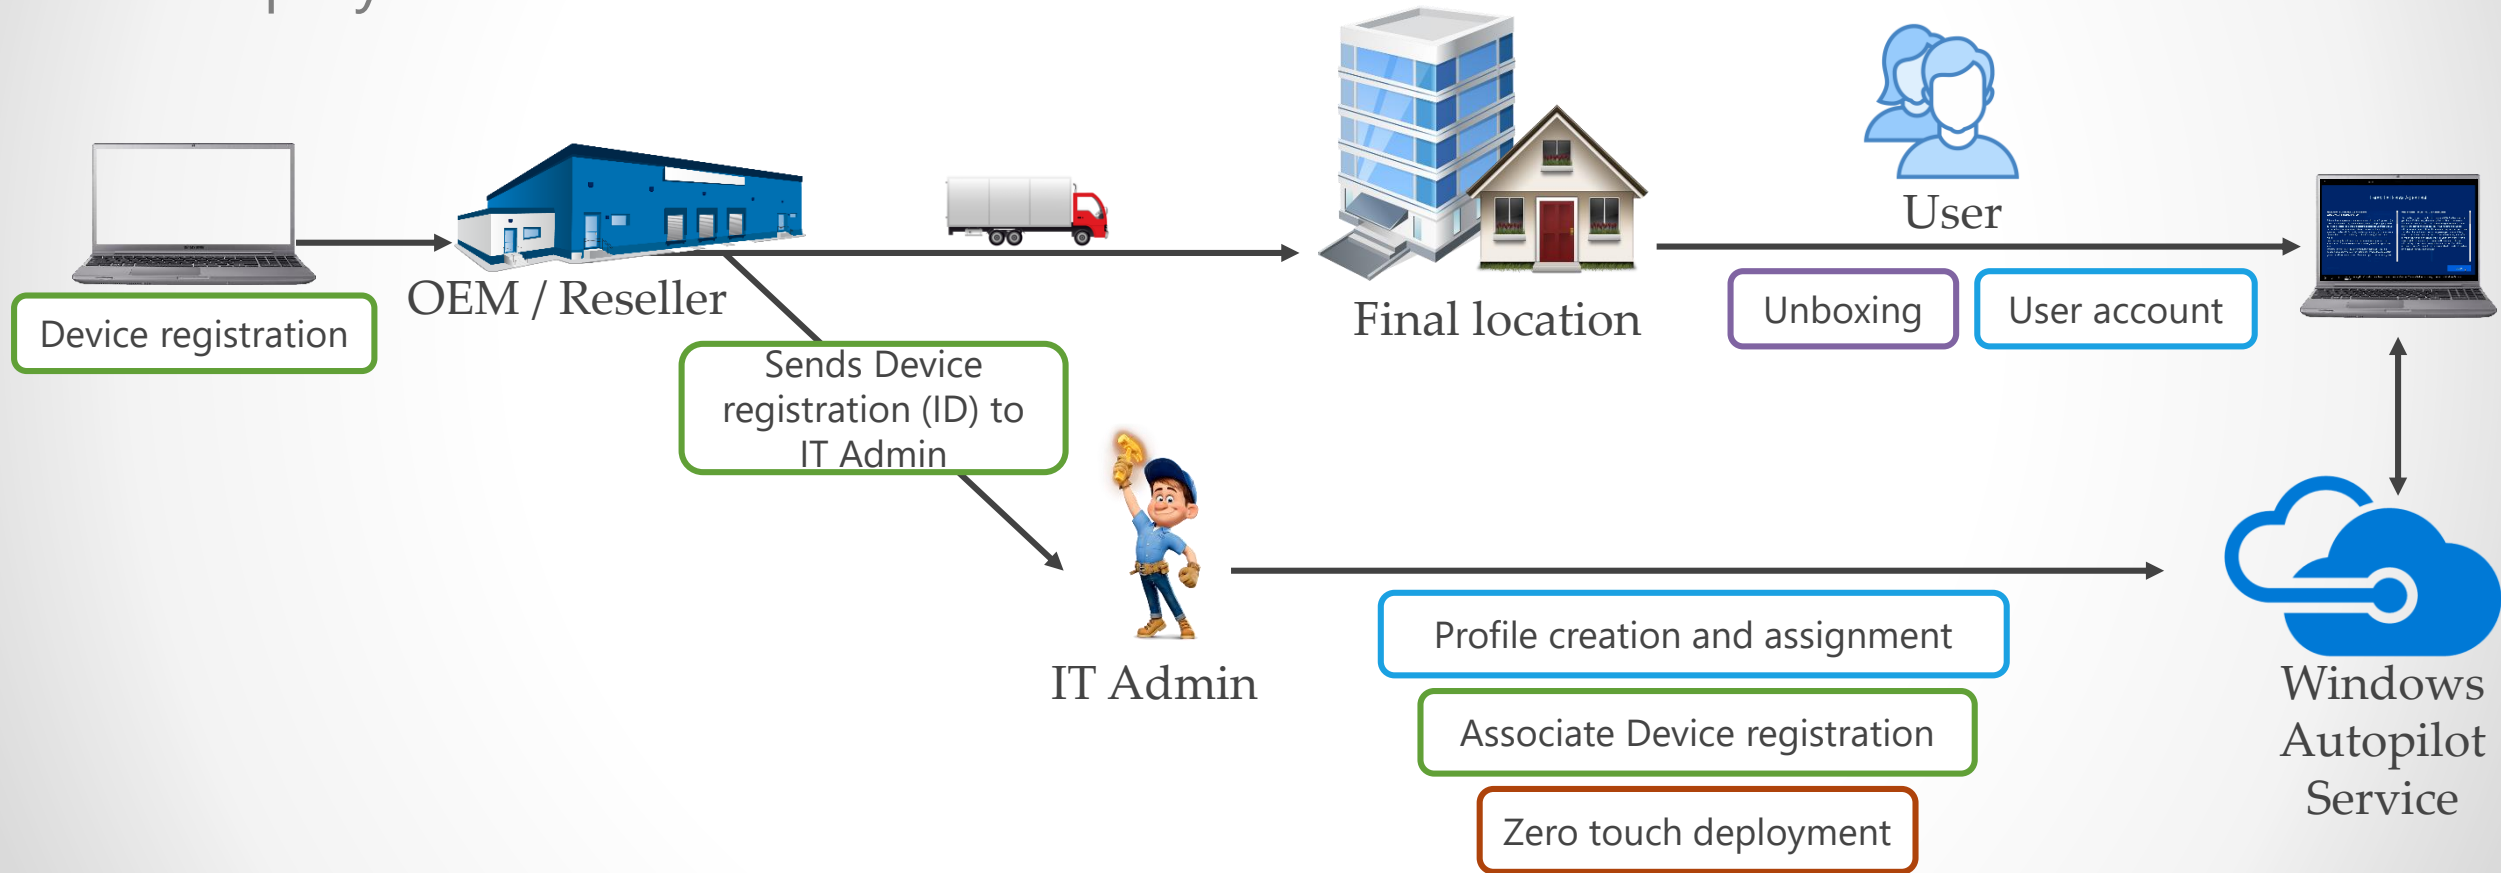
Device registration

OEM / Reseller

Sends Device registration (ID) to IT Admin

Final location

User

Unboxing

User account

IT Admin

Profile creation and assignment

Associate Device registration

Zero touch deployment

Windows Autopilot Service